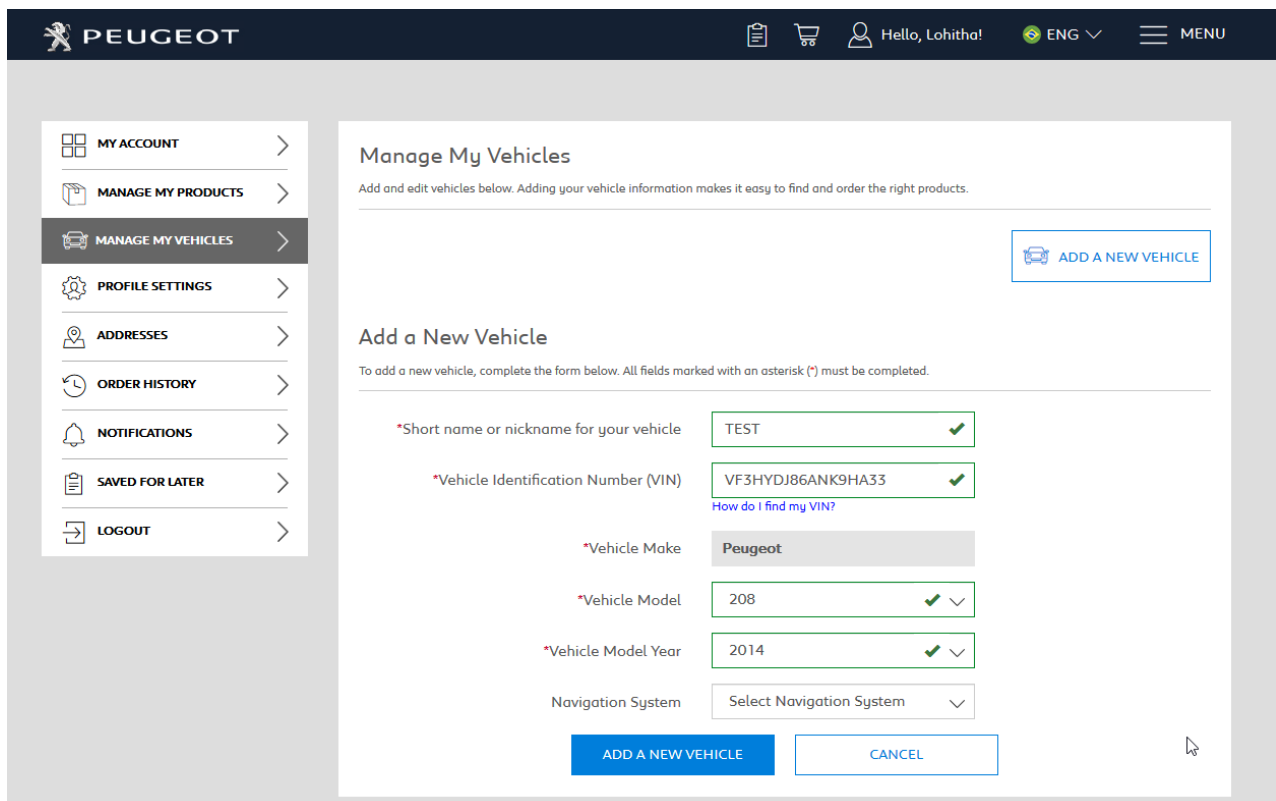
PEUGEOT

Hello, Lohitha!

ENG

MENU

MY ACCOUNT

MANAGE MY PRODUCTS

MANAGE MY VEHICLES

PROFILE SETTINGS

ADDRESSES

ORDER HISTORY

NOTIFICATIONS

SAVED FOR LATER

LOGOUT

Manage My Vehicles

Add and edit vehicles below. Adding your vehicle information makes it easy to find and order the right products.

ADD A NEW VEHICLE

Add a New Vehicle

To add a new vehicle, complete the form below. All fields marked with an asterisk (*) must be completed.

*Short name or nickname for your vehicle TEST

*Vehicle Identification Number (VIN) VF3HYDJ86ANK9HA33

How do I find my VIN?

*Vehicle Make Peugeot

*Vehicle Model 208

*Vehicle Model Year 2014

Navigation System Select Navigation System

ADD A NEW VEHICLE

CANCEL